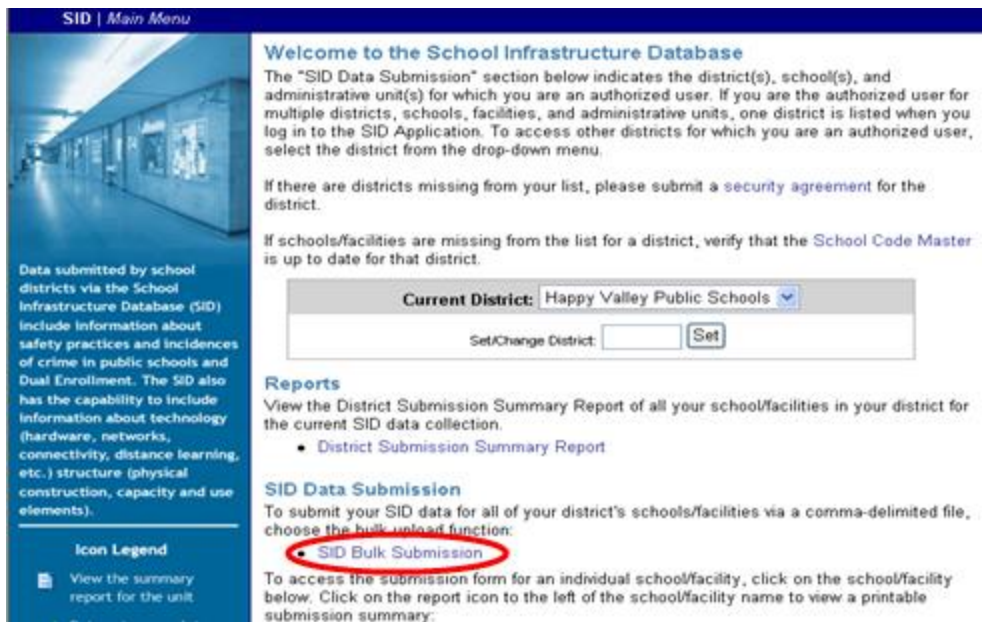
SID | Main Menu

Data submitted by school districts via the School Infrastructure Database (SID) include information about safety practices and incidences of crime in public schools and Dual Enrollment. The SID also has the capability to include information about technology (hardware, networks, connectivity, distance learning, etc.) structure (physical construction, capacity and use elements).

Icon Legend

View the summary report for the unit

Welcome to the School Infrastructure Database

The "SID Data Submission" section below indicates the district(s), school(s), and administrative unit(s) for which you are an authorized user. If you are the authorized user for multiple districts, schools, facilities, and administrative units, one district is listed when you log in to the SID Application. To access other districts for which you are an authorized user, select the district from the drop-down menu.

If there are districts missing from your list, please submit a security agreement for the district.

If schools/facilities are missing from the list for a district, verify that the School Code Master is up to date for that district.

Current District: Happy Valley Public Schools

Set/Change District: Set

Reports

View the District Submission Summary Report of all your school/facilities in your district for the current SID data collection.

• District Submission Summary Report

SID Data Submission

To submit your SID data for all of your district's schools/facilities via a comma-delimited file, choose the bulk upload function:

• SID Bulk Submission

To access the submission form for an individual school/facility, click on the school/facility below. Click on the report icon to the left of the school/facility name to view a printable submission summary: